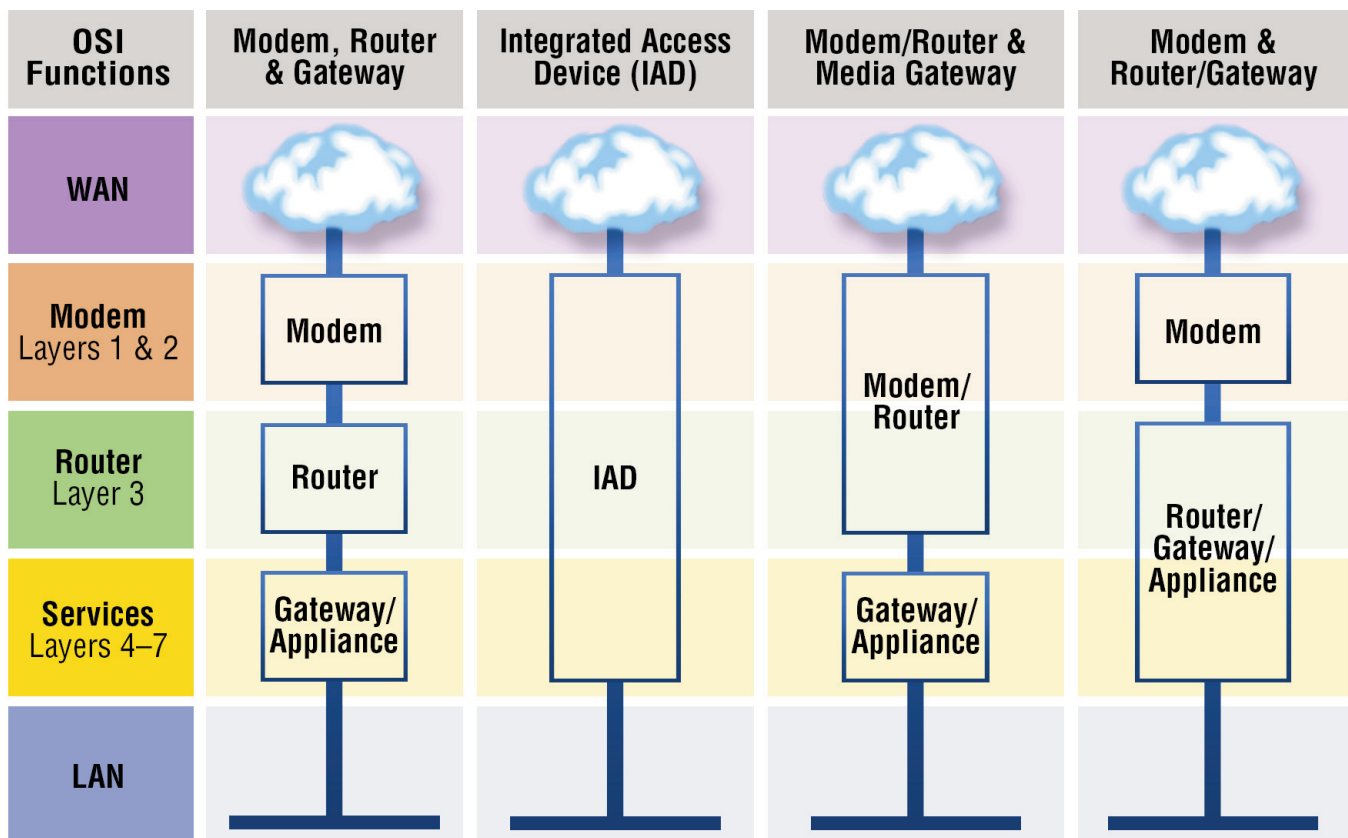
| OSI Functions | Modem, Router & Gateway | Integrated Access Device (IAD) | Modem/Router & Media Gateway | Modem & Router/Gateway |
|---|---|---|---|---|
| WAN | | | | |
| Modem Layers 1 & 2 | Modem | IAD | Modem/Router | Modem |
| Router Layer 3 | Router | | | Router/Gateway/Appliance |
| Services Layers 4–7 | Gateway/Appliance | | Gateway/Appliance | |
| LAN | | | | |